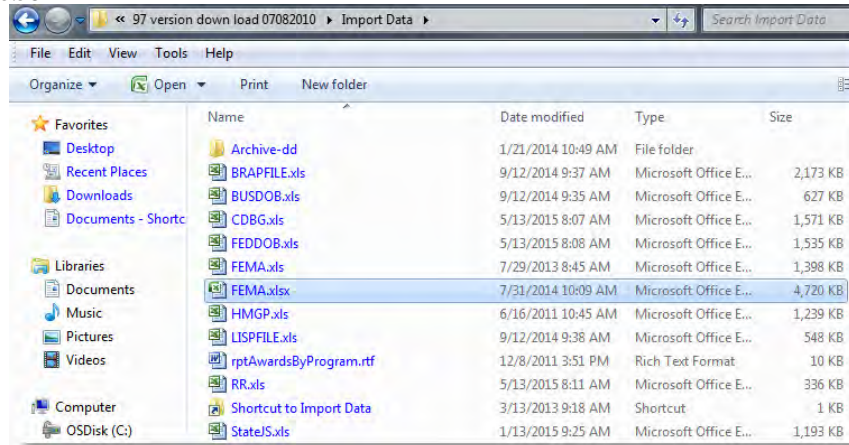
« 97 version down load 07082010 ▸ Import Data ▸

Search Import Data

File Edit View Tools Help

Organize ▾ Open ▾ Print New folder

Favorites
Desktop
Recent Places
Downloads
Documents - Shortc

Libraries
Documents
Music
Pictures
Videos

Computer
OSDisk (C:)

| Name | Date modified | Type | Size |
|---|---|---|---|
| Archive-dd | 1/21/2014 10:49 AM | File folder | |
| BRAPFILE.xls | 9/12/2014 9:37 AM | Microsoft Office E... | 2,173 KB |
| BUSDOB.xls | 9/12/2014 9:35 AM | Microsoft Office E... | 627 KB |
| CDBG.xls | 5/13/2015 8:07 AM | Microsoft Office E... | 1,571 KB |
| FEDDOB.xls | 5/13/2015 8:08 AM | Microsoft Office E... | 1,535 KB |
| FEMA.xls | 7/29/2013 8:45 AM | Microsoft Office E... | 1,398 KB |
| FEMA.xlsx | 7/31/2014 10:09 AM | Microsoft Office E... | 4,720 KB |
| HMGP.xls | 6/16/2011 10:45 AM | Microsoft Office E... | 1,239 KB |
| LISPFILE.xls | 9/12/2014 9:38 AM | Microsoft Office E... | 548 KB |
| rptAwardsByProgram.rtf | 12/8/2011 3:51 PM | Rich Text Format | 10 KB |
| RR.xls | 5/13/2015 8:11 AM | Microsoft Office E... | 336 KB |
| Shortcut to Import Data | 3/13/2013 9:18 AM | Shortcut | 1 KB |
| StateJS.xls | 1/13/2015 9:25 AM | Microsoft Office E... | 1,193 KB |